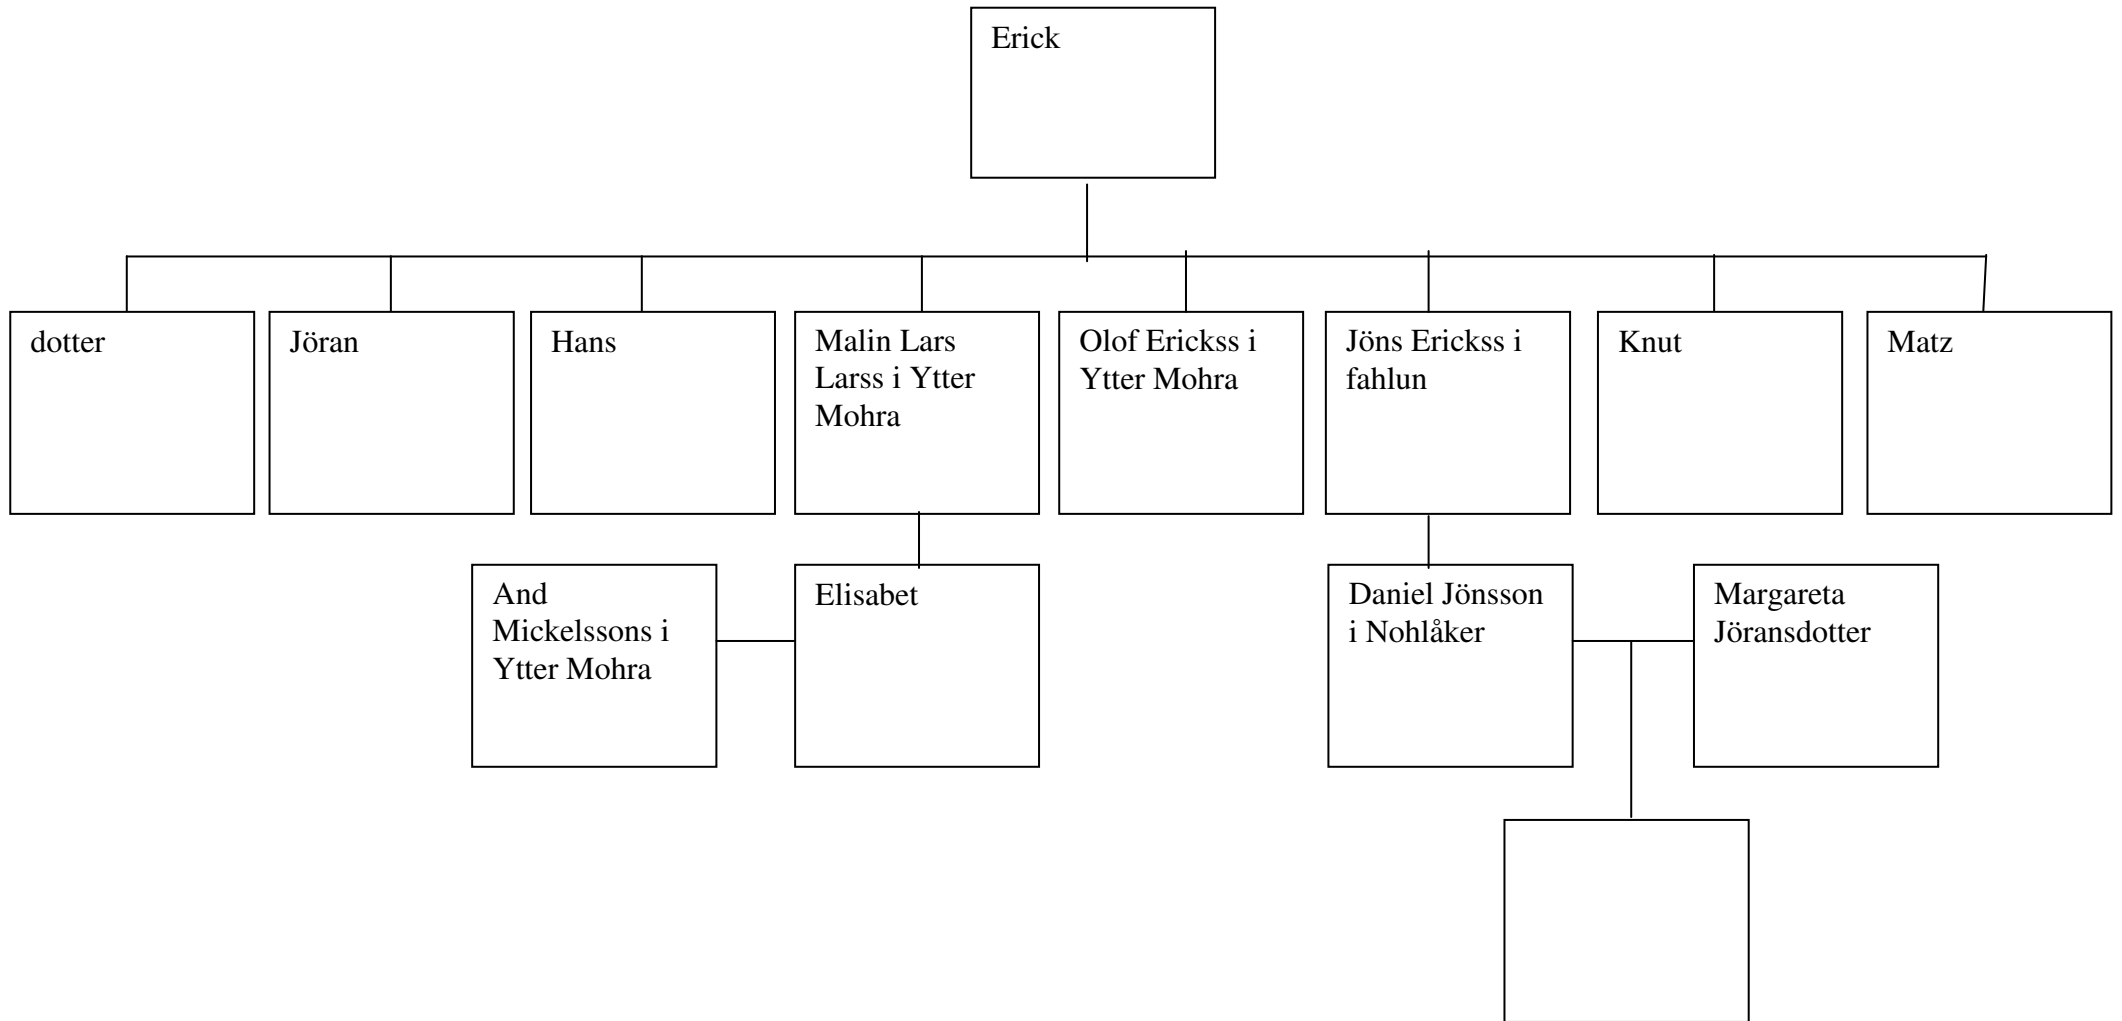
Erick

dotter

Jöran

Hans

Malin Lars Larss i Ytter Mohra

Olof Ericks s i Ytter Mohra

Jöns Erickss i fahlun

Knut

Matz

And Mickelssons i Ytter Mohra

Elisabet

Daniel Jönsson i Nohlåker

Margareta Jöransdotter